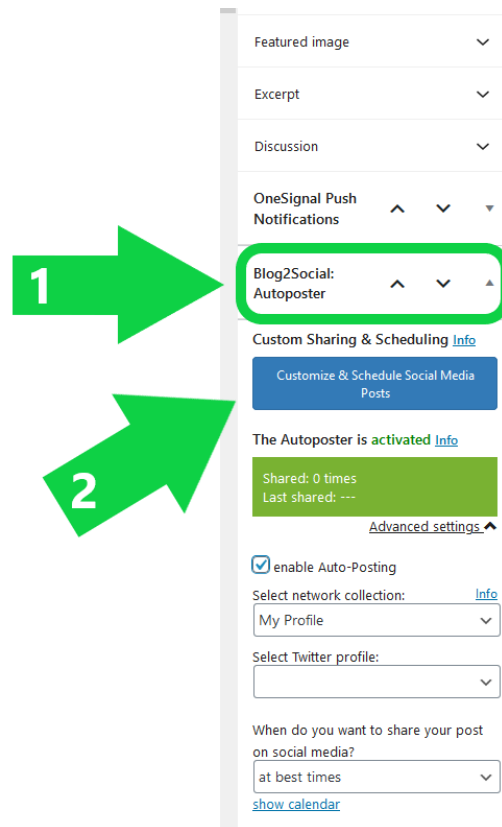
Featured image

Excerpt

Discussion

OneSignal Push Notifications

1

Blog2Social: Autoposter

2

Custom Sharing & Scheduling Info

Customize & Schedule Social Media Posts

The Autoposter is activated Info

Shared: 0 times
Last shared: ---

Advanced settings

enable Auto-Posting

Select network collection: Info

My Profile

Select Twitter profile:

When do you want to share your post on social media?

at best times

show calendar